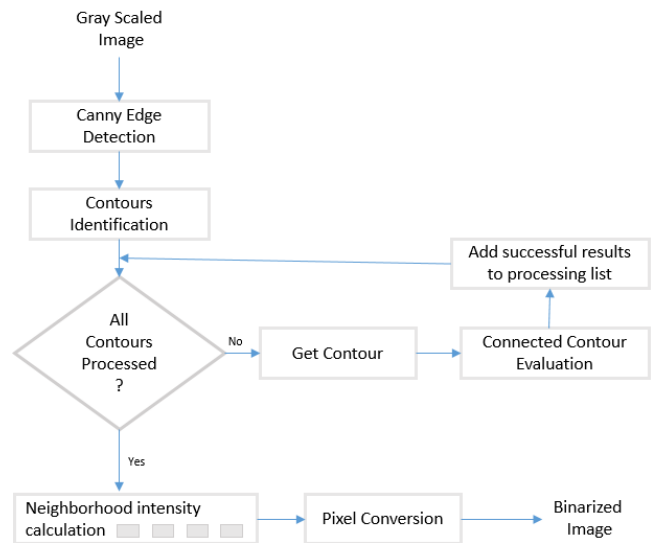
Gray Scaled Image

Canny Edge Detection

Contours Identification

Add successful results to processing list

All Contours Processed ?

No

Get Contour

Connected Contour Evaluation

Yes

Neighborhood intensity calculation

Pixel Conversion

Binarized Image